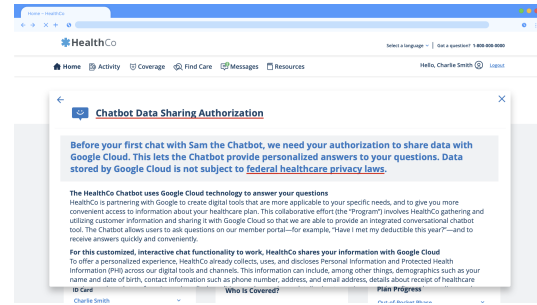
Home – HealthCo

HealthCo

Select a language | Got a question? 1-800-000-0000

Home Activity Coverage Find Care Messages Resources

Hello, Charlie Smith Logout

Chatbot Data Sharing Authorization

Before your first chat with Sam the Chatbot, we need your authorization to share data with Google Cloud. This lets the Chatbot provide personalized answers to your questions. Data stored by Google Cloud is not subject to federal healthcare privacy laws.

The HealthCo Chatbot uses Google Cloud technology to answer your questions
HealthCo is partnering with Google to create digital tools that are more applicable to your specific needs, and to give you more convenient access to information about your healthcare plan. This collaborative effort (the "Program") involves HealthCo gathering and utilizing customer information and sharing it with Google Cloud so that we are able to provide an integrated conversational chatbot tool. The Chatbot allows users to ask questions on our member portal—for example, "Have I met my deductible this year?"—and to receive answers quickly and conveniently.

For this customized, interactive chat functionality to work, HealthCo shares your information with Google Cloud
To offer a personalized experience, HealthCo already collects, uses, and discloses Personal Information and Protected Health Information (PHI) across our digital tools and channels. This information can include, among other things, demographics such as your name and date of birth, contact information such as phone number, address, and email address, details about receipt of healthcare

ID Card
Charlie Smith
Who Is Covered?
Plan Progress
Out-of-Pocket Phase